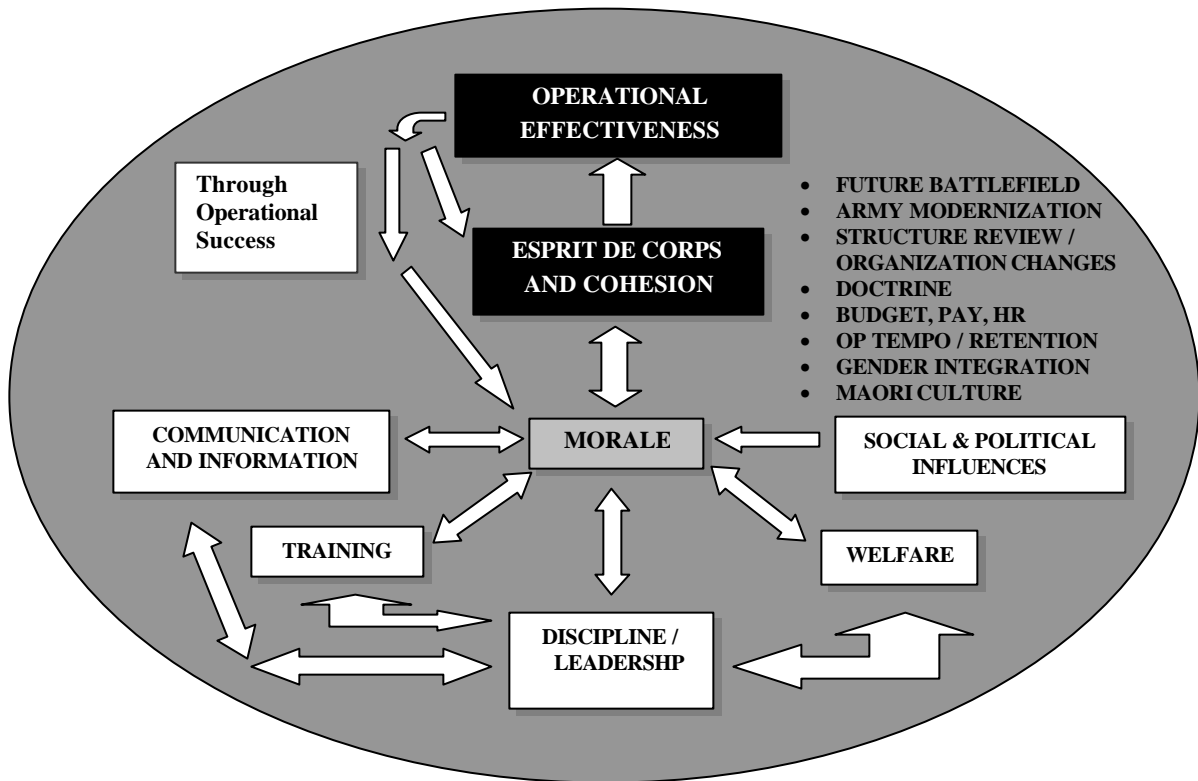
OPERATIONAL EFFECTIVENESS

Through Operational Success

ESPRIT DE CORPS AND COHESION

- FUTURE BATTLEFIELD
- ARMY MODERNIZATION
- STRUCTURE REVIEW / ORGANIZATION CHANGES
- DOCTRINE
- BUDGET, PAY, HR
- OP TEMPO / RETENTION
- GENDER INTEGRATION
- MAORI CULTURE

COMMUNICATION AND INFORMATION

MORALE

SOCIAL & POLITICAL INFLUENCES

TRAINING

WELFARE

DISCIPLINE / LEADERSHP